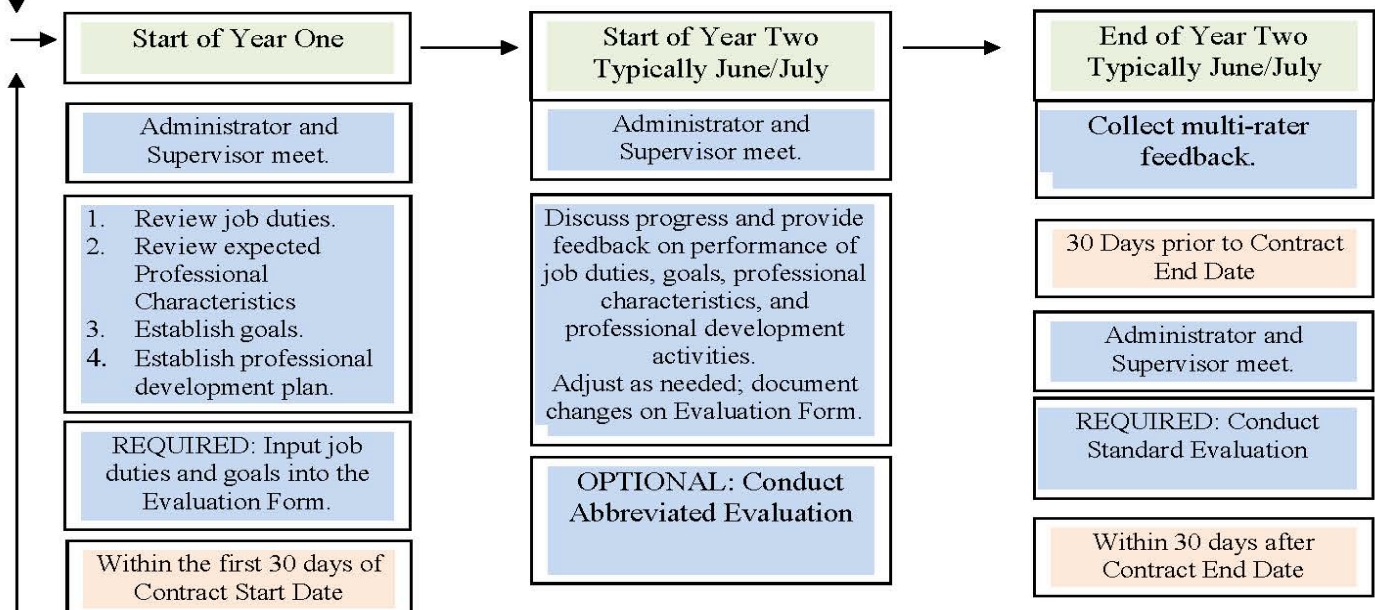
Start of Year One

Administrator and Supervisor meet.

1. Review job duties.
2. Review expected Professional Characteristics
3. Establish goals.
4. Establish professional development plan.

REQUIRED: Input job duties and goals into the Evaluation Form.

Within the first 30 days of Contract Start Date

Start of Year Two Typically June/July

Administrator and Supervisor meet.

Discuss progress and provide feedback on performance of job duties, goals, professional characteristics, and professional development activities.
Adjust as needed; document changes on Evaluation Form.

OPTIONAL: Conduct Abbreviated Evaluation

End of Year Two Typically June/July

Collect multi-rater feedback.

30 Days prior to Contract End Date

Administrator and Supervisor meet.

REQUIRED: Conduct Standard Evaluation

Within 30 days after Contract End Date